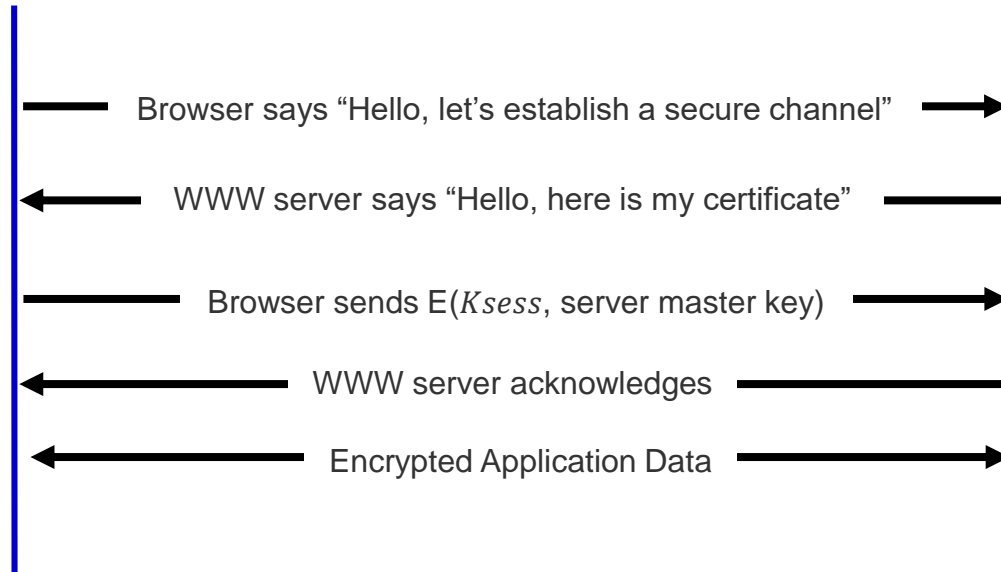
Browser says “Hello, let’s establish a secure channel”

WWW server says “Hello, here is my certificate”

Browser sends E($Ksess$, server master key)

WWW server acknowledges

Encrypted Application Data